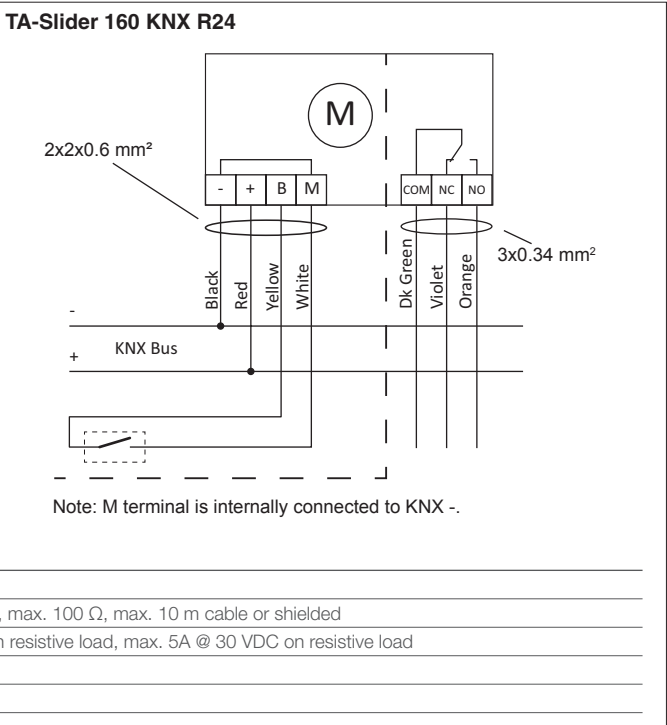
TA-Slider 160 KNX R24

M

2x2x0.6 mm²

- + B M

COM NC NO

3x0.34 mm$^2$

Black Red Yellow White

Dk Green Violet Orange

-

KNX Bus

+

Note: M terminal is internally connected to KNX -.

, max. 100 Ω, max. 10 m cable or shielded

n resistive load, max. 5A @ 30 VDC on resistive load